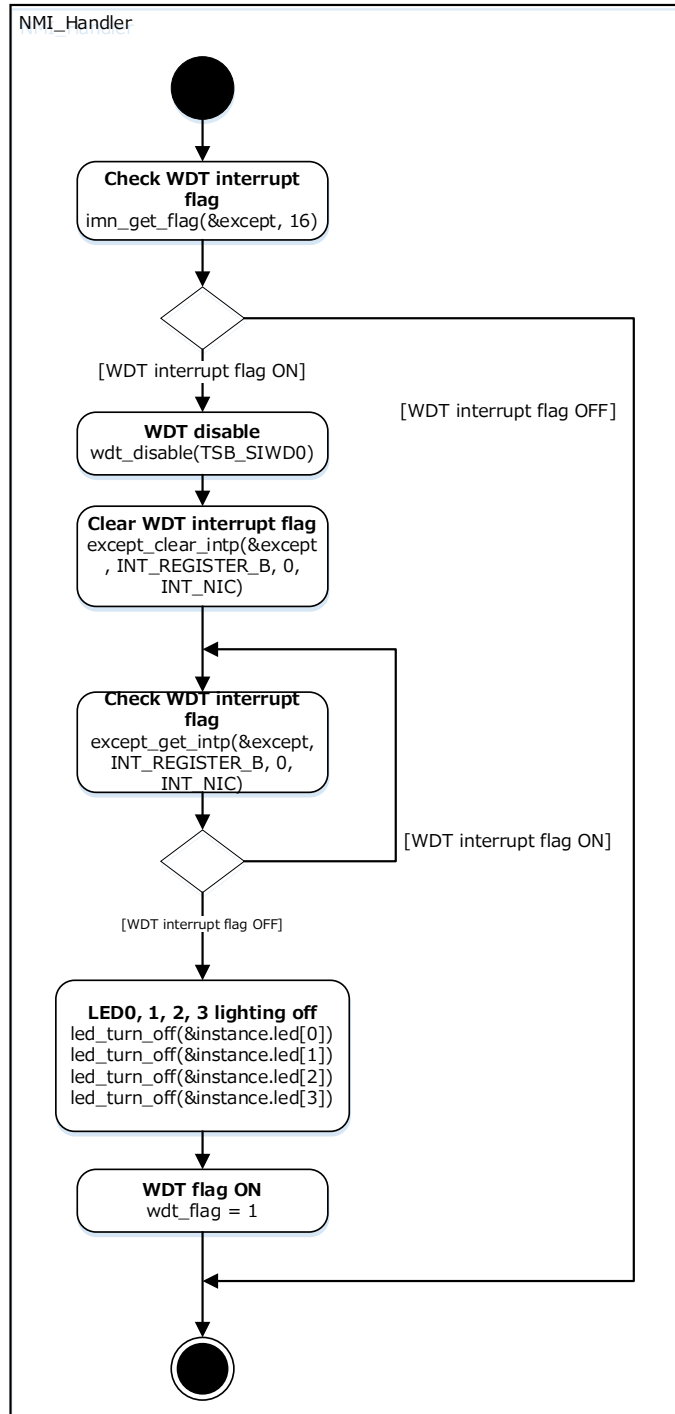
NMI_Handler

**Check WDT interrupt flag**
imn_get_flag(&except, 16)

[WDT interrupt flag ON]

[WDT interrupt flag OFF]

**WDT disable**
wdt_disable(TSB_SIWD0)

**Clear WDT interrupt flag**
except_clear_intp(&except, INT_REGISTER_B, 0, INT_NIC)

**Check WDT interrupt flag**
except_get_intp(&except, INT_REGISTER_B, 0, INT_NIC)

[WDT interrupt flag ON]

[WDT interrupt flag OFF]

**LED0, 1, 2, 3 lighting off**
led_turn_off(&instance.led[0])
led_turn_off(&instance.led[1])
led_turn_off(&instance.led[2])
led_turn_off(&instance.led[3])

**WDT flag ON**
wdt_flag = 1